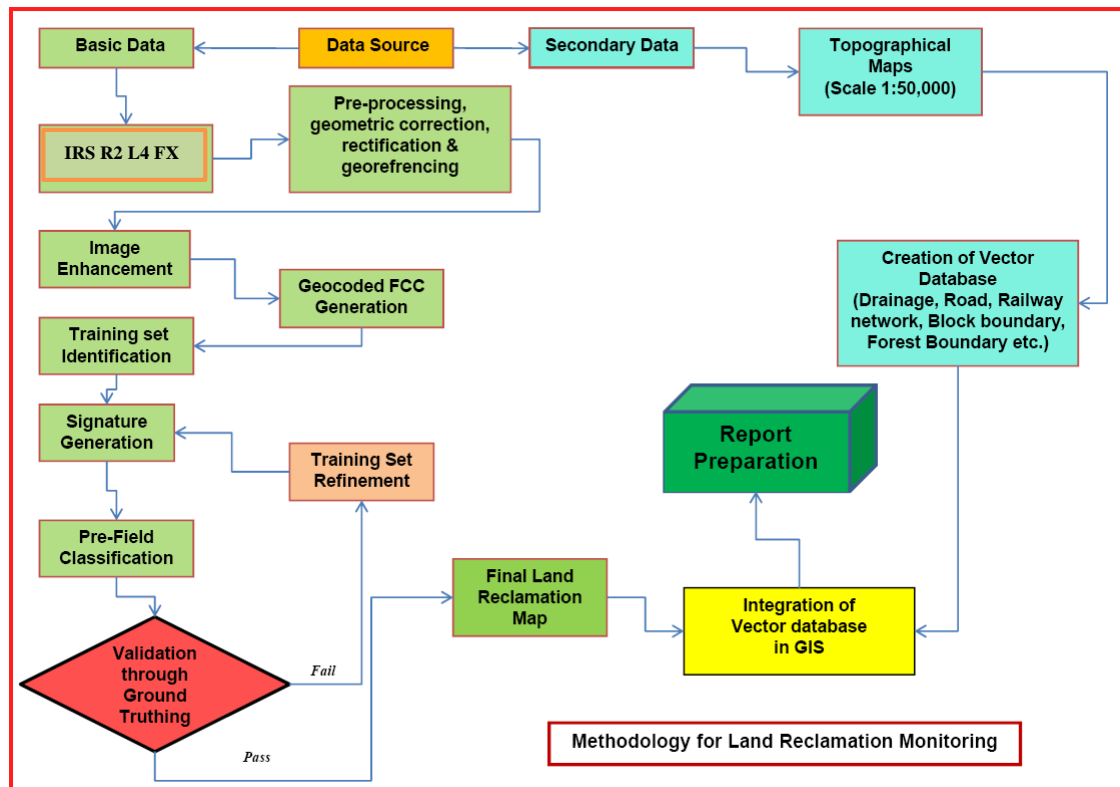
Data Source

Basic Data

Secondary Data

Topographical Maps (Scale 1:50,000)

IRS R2 L4 FX

Pre-processing, geometric correction, rectification & georefrencing

Image Enhancement

Geocoded FCC Generation

Training set Identification

Signature Generation

Training Set Refinement

Pre-Field Classification

Validation through Ground Truthing

Fail

Pass

Final Land Reclamation Map

Creation of Vector Database (Drainage, Road, Railway network, Block boundary, Forest Boundary etc.)

Report Preparation

Integration of Vector database in GIS

Methodology for Land Reclamation Monitoring